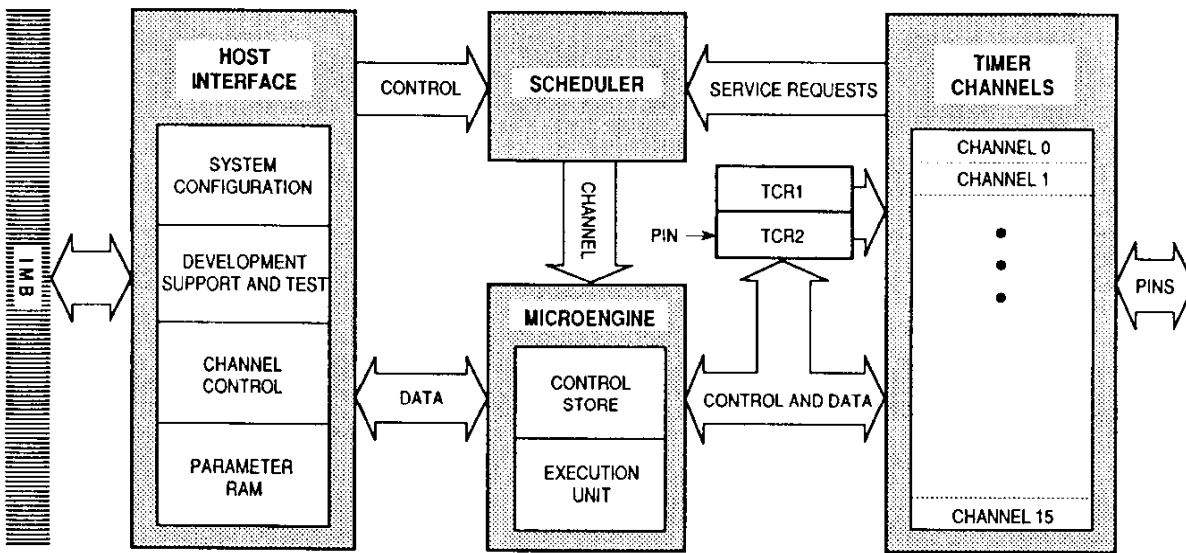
IMB

HOST INTERFACE

SYSTEM CONFIGURATION

DEVELOPMENT SUPPORT AND TEST

CHANNEL CONTROL

PARAMETER RAM

CONTROL

DATA

SCHEDULER

CHANNEL

MICROENGINE

CONTROL STORE

EXECUTION UNIT

SERVICE REQUESTS

TCR1

PIN

TCR2

CONTROL AND DATA

TIMER CHANNELS

CHANNEL 0

CHANNEL 1

CHANNEL 15

PINS